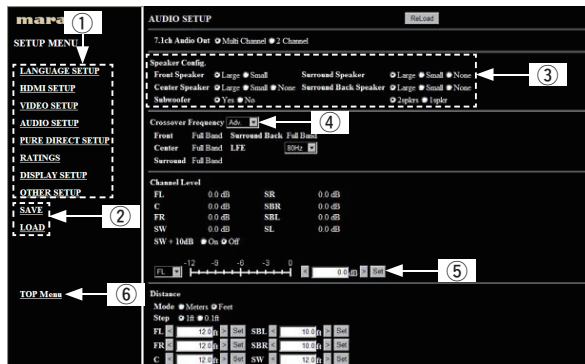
mara ①
SETUP MENU
LANGUAGE SETUP
HDMI SETUP
VIDEO SETUP
AUDIO SETUP
PURE DIRECT SETUP
RATINGS
DISPLAY SETUP
OTHER SETUP
SAVE ②
LOAD
TOP Menu ⑥

AUDIO SETUP
ReLoad
7.1ch Audio Out Multi Channel 2 Channel

Speaker Config.
Front Speaker Large Small
Surround Speaker Large Small None
Center Speaker Large Small None
Surround Back Speaker Large Small None
Subwoofer Yes No
2spkrs 1spkr
③

Crossover Frequency Adv. ④
Front Full Band Surround Back Full Band
Center Full Band LFE 80Hz
Surround Full Band

Channel Level
| FL | 0.0 dB | SR | 0.0 dB |
|---|---|---|---|
| C | 0.0 dB | SBR | 0.0 dB |
| FR | 0.0 dB | SBL | 0.0 dB |
| SW | 0.0 dB | SL | 0.0 dB |
SW + 10dB On Off
FL -12 -9 -6 -3 0 0.0 dB Set ⑤

Distance
Mode Meters Feet
Step 1ft 0.1ft
FL 12.0 ft Set SBL 10.0 ft Set
FR 12.0 ft Set SBR 10.0 ft Set
C 12.0 ft Set SW 12.0 ft Set